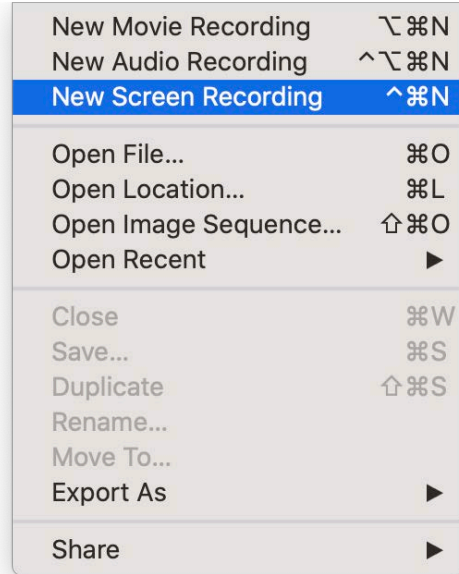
New Movie Recording ⌥⌘N
New Audio Recording ^⌥⌘N
New Screen Recording ^⌘N

Open File... ⌘O
Open Location... ⌘L
Open Image Sequence... ⇧⌘O
Open Recent ▶

Close ⌘W
Save... ⌘S
Duplicate ⇧⌘S
Rename...
Move To...
Export As ▶

Share ▶